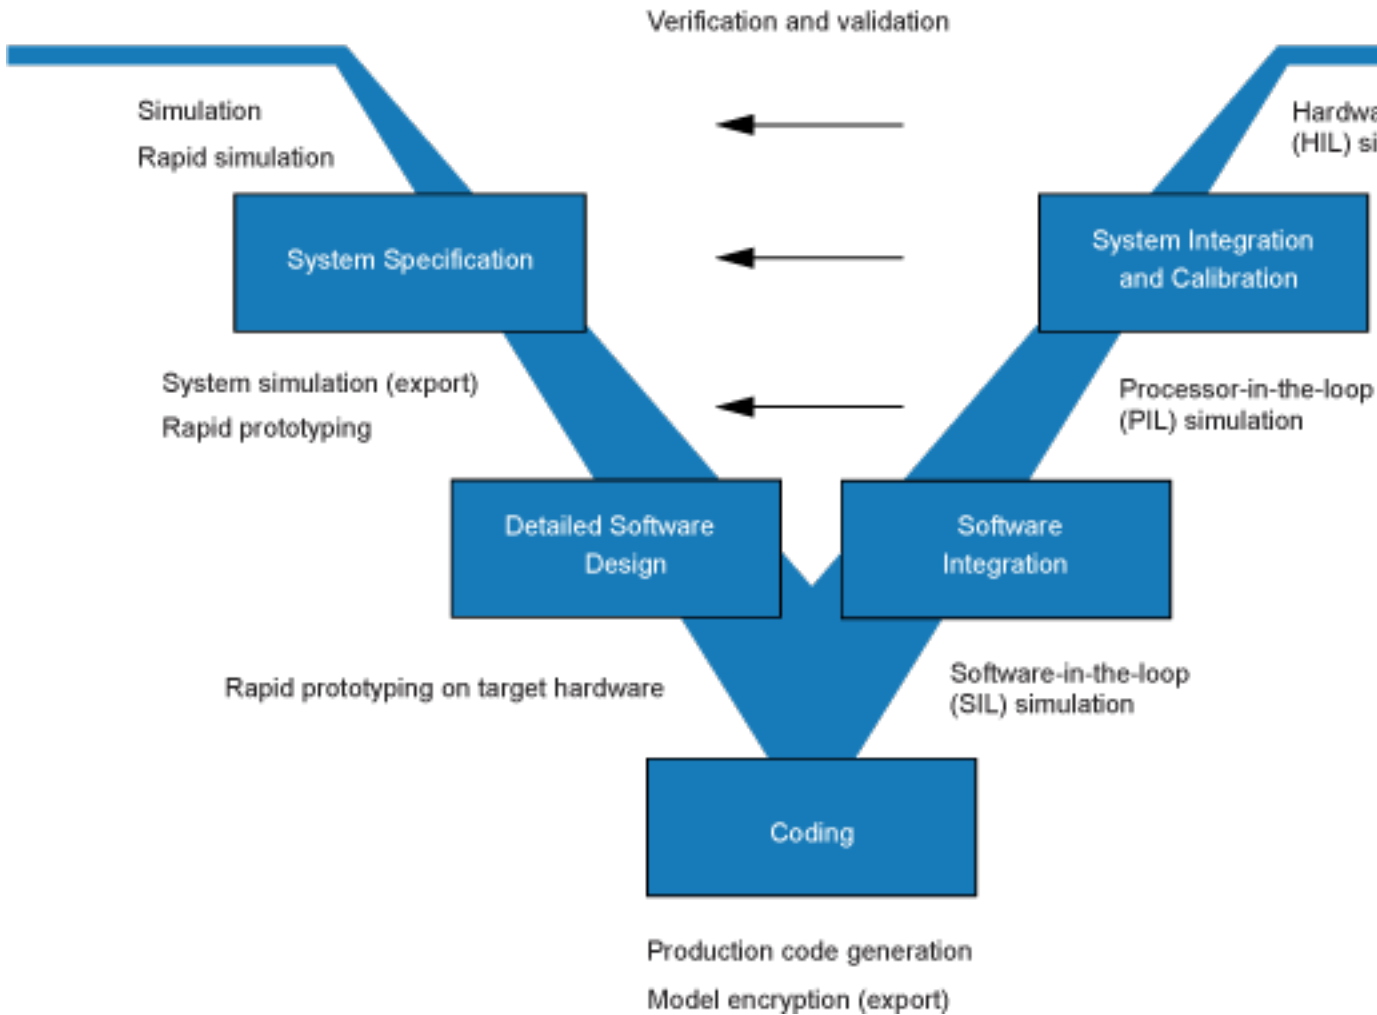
Verification and validation

Simulation

Rapid simulation

Hardwa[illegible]
(HIL) si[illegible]

System Specification

System Integration and Calibration

System simulation (export)

Rapid prototyping

Processor-in-the-loop (PIL) simulation

Detailed Software Design

Software Integration

Rapid prototyping on target hardware

Software-in-the-loop (SIL) simulation

Coding

Production code generation

Model encryption (export)